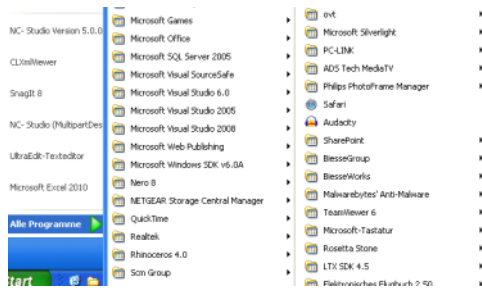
NC- Studio Version 5.0.0

CLXmlViewer

SnagIt 8

NC- Studio (MultipartDes

UltraEdit-Texteditor

Microsoft Excel 2010

Alle Programme

start

Microsoft Games
Microsoft Office
Microsoft SQL Server 2005
Microsoft Visual SourceSafe
Microsoft Visual Studio 6.0
Microsoft Visual Studio 2005
Microsoft Visual Studio 2008
Microsoft Web Publishing
Microsoft Windows SDK v6.0A
Nero 8
NETGEAR Storage Central Manager
QuickTime
Realtek
Rhinoceros 4.0
Scm Group

ovt
Microsoft Silverlight
PC-LINK
ADS Tech MediaTV
Philips PhotoFrame Manager
Safari
Audacity
SharePoint
BiesseGroup
BiesseWorks
Malwarebytes' Anti-Malware
TeamViewer 6
Microsoft-Tastatur
Rosetta Stone
LTX SDK 4.5
Elektronisches Flugbuch 2.50